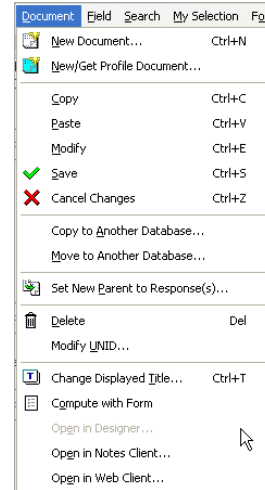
Document Field Search My Selection Fo

New Document... Ctrl+N
New/Get Profile Document...

Copy Ctrl+C
Paste Ctrl+V
Modify Ctrl+E
Save Ctrl+S
Cancel Changes Ctrl+Z

Copy to Another Database...
Move to Another Database...

Set New Parent to Response(s)...

Delete Del
Modify UNID...

Change Displayed Title... Ctrl+T
Compute with Form
Open in Designer...
Open in Notes Client...
Open in Web Client...